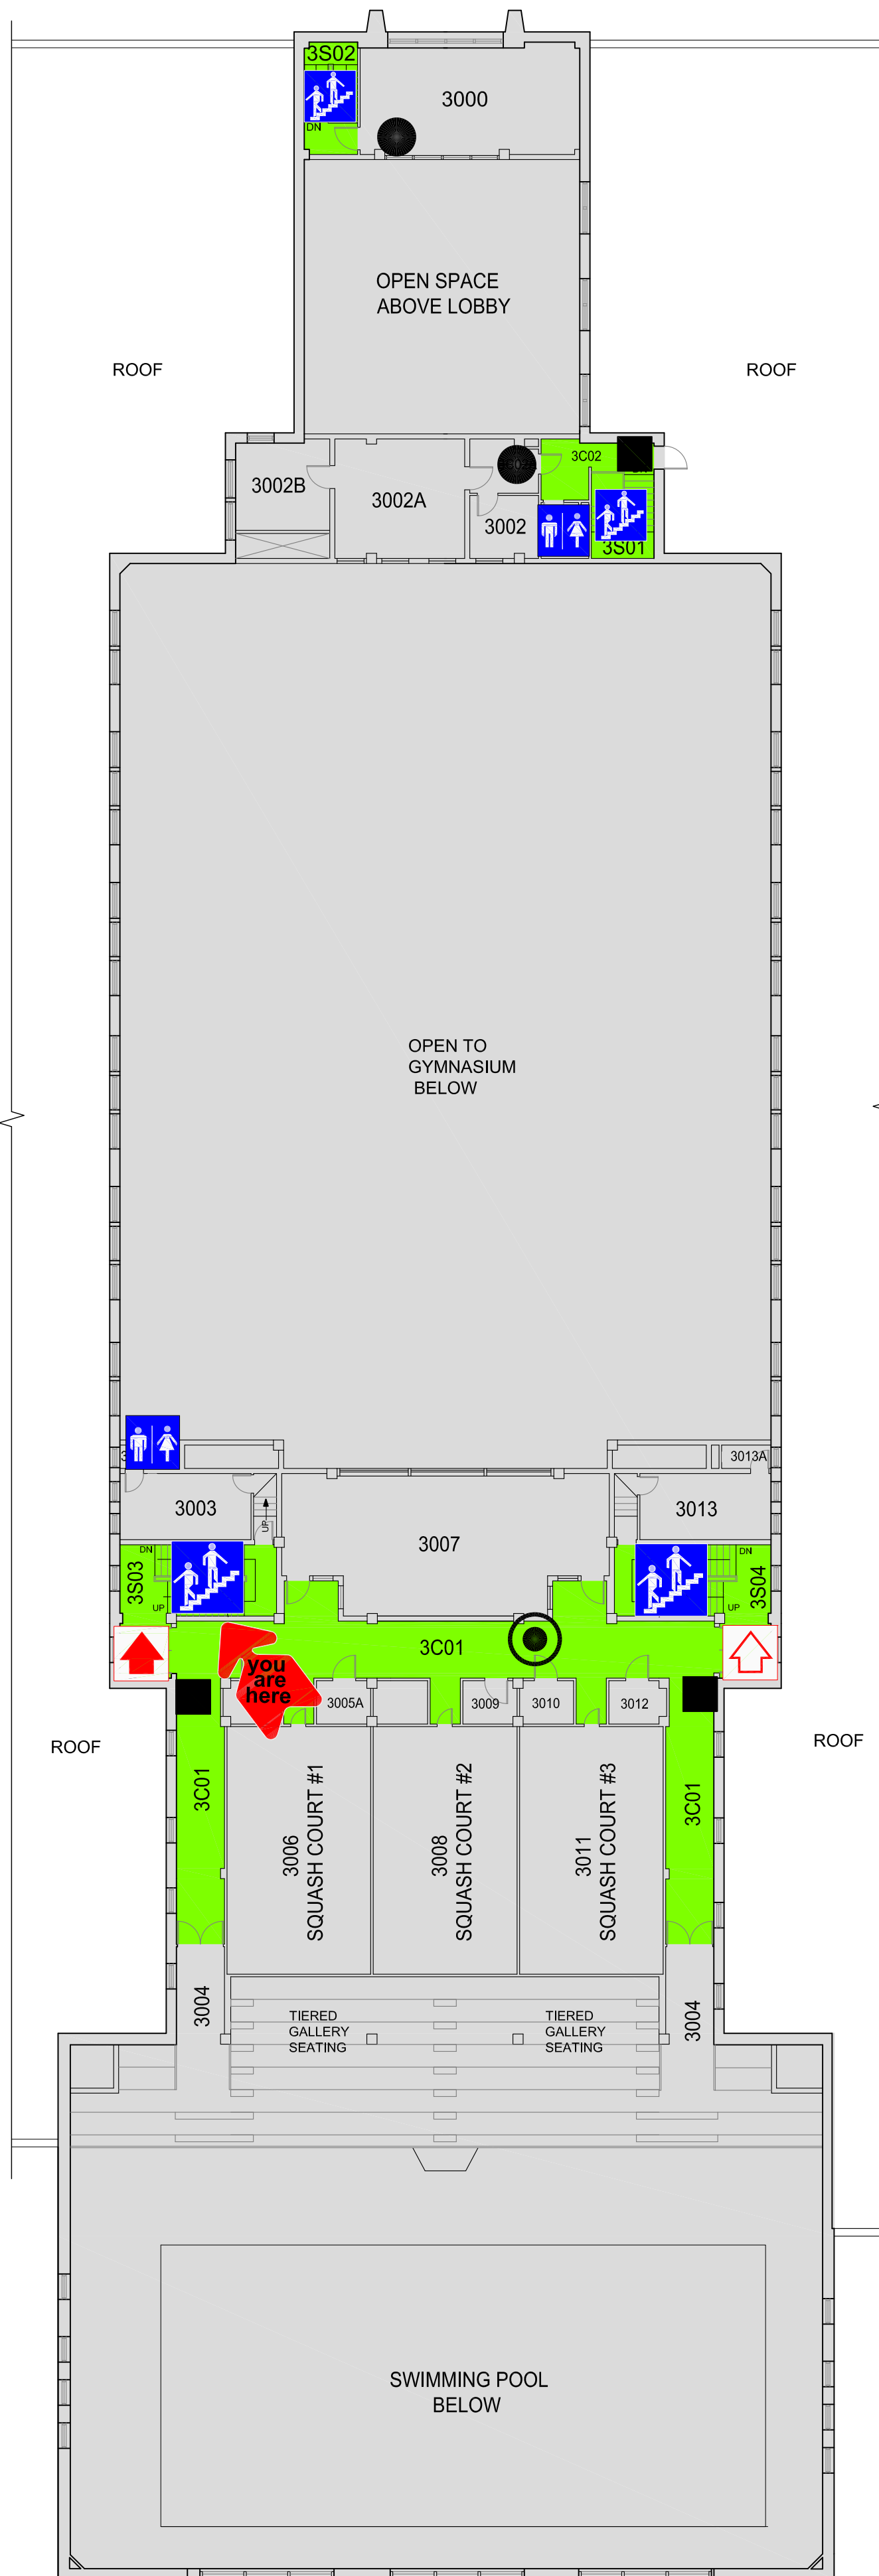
3S02
DN
3000

OPEN SPACE
ABOVE LOBBY

ROOF

ROOF

3C02
3002B
3002A
3002
3S01

OPEN TO
GYMNASIUM
BELOW

3013A
3003
3013
3007
UP
DN
3S03
UP
DN
3S04
UP
3C01
you
are
here
3005A
3009
3010
3012

ROOF

ROOF

3C01
3006
SQUASH COURT #1
3008
SQUASH COURT #2
3011
SQUASH COURT #3
3C01

3004
TIERED
GALLERY
SEATING
TIERED
GALLERY
SEATING
3004

SWIMMING POOL
BELOW